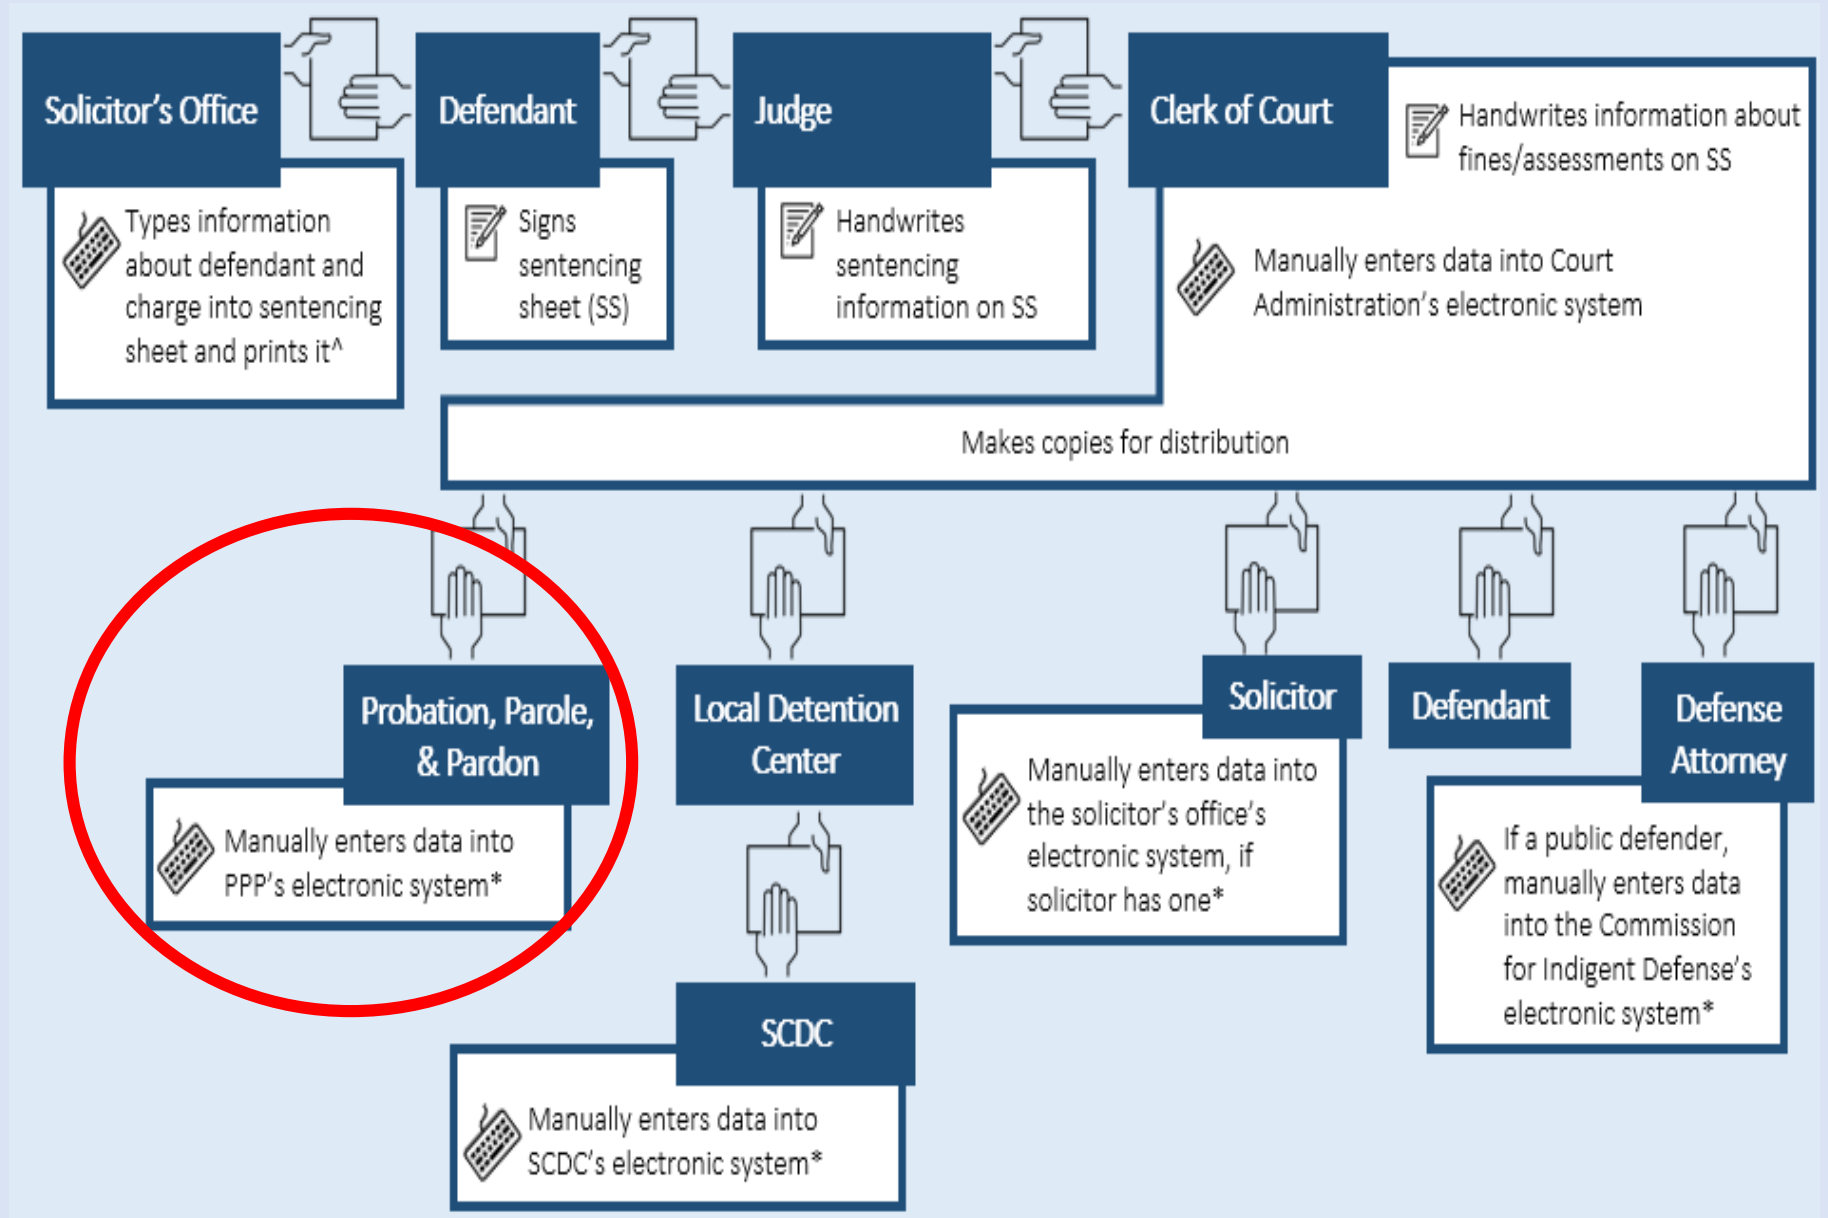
Solicitor's Office

Types information about defendant and charge into sentencing sheet and prints it^

Defendant

Signs sentencing sheet (SS)

Judge

Handwrites sentencing information on SS

Clerk of Court

Handwrites information about fines/assessments on SS

Manually enters data into Court Administration's electronic system

Makes copies for distribution

Probation, Parole, & Pardon

Manually enters data into PPP's electronic system*

Local Detention Center

SCDC

Manually enters data into SCDC's electronic system*

Solicitor

Manually enters data into the solicitor's office's electronic system, if solicitor has one*

Defendant

Defense Attorney

If a public defender, manually enters data into the Commission for Indigent Defense's electronic system*